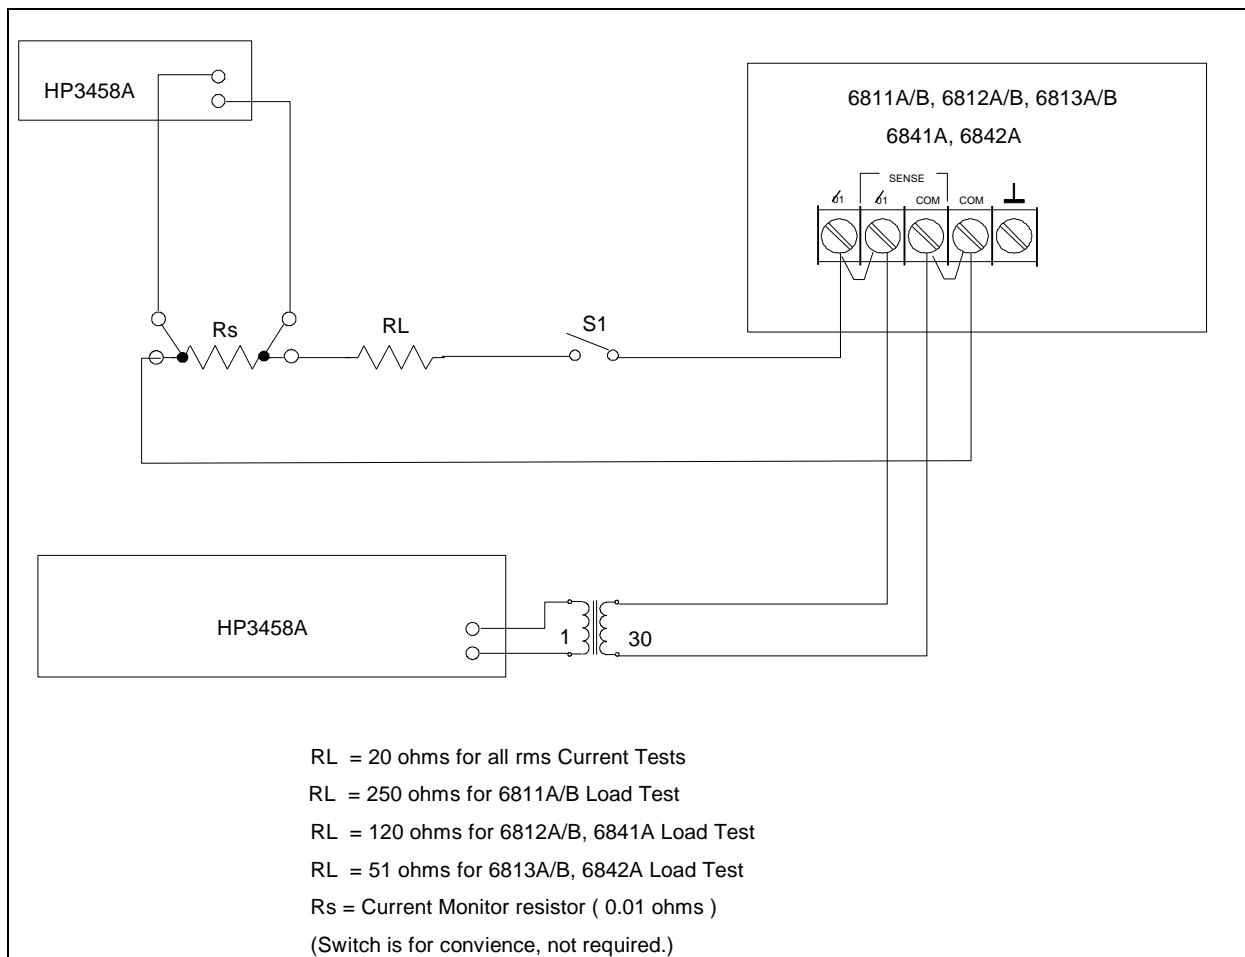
HP3458A

6811A/B, 6812A/B, 6813A/B
6841A, 6842A

SENSE

ό1 ό1 COM COM ⊥

Rs

RL

S1

HP3458A

1

30

RL = 20 ohms for all rms Current Tests
RL = 250 ohms for 6811A/B Load Test
RL = 120 ohms for 6812A/B, 6841A Load Test
RL = 51 ohms for 6813A/B, 6842A Load Test
Rs = Current Monitor resistor ( 0.01 ohms )
(Switch is for convience, not required.)